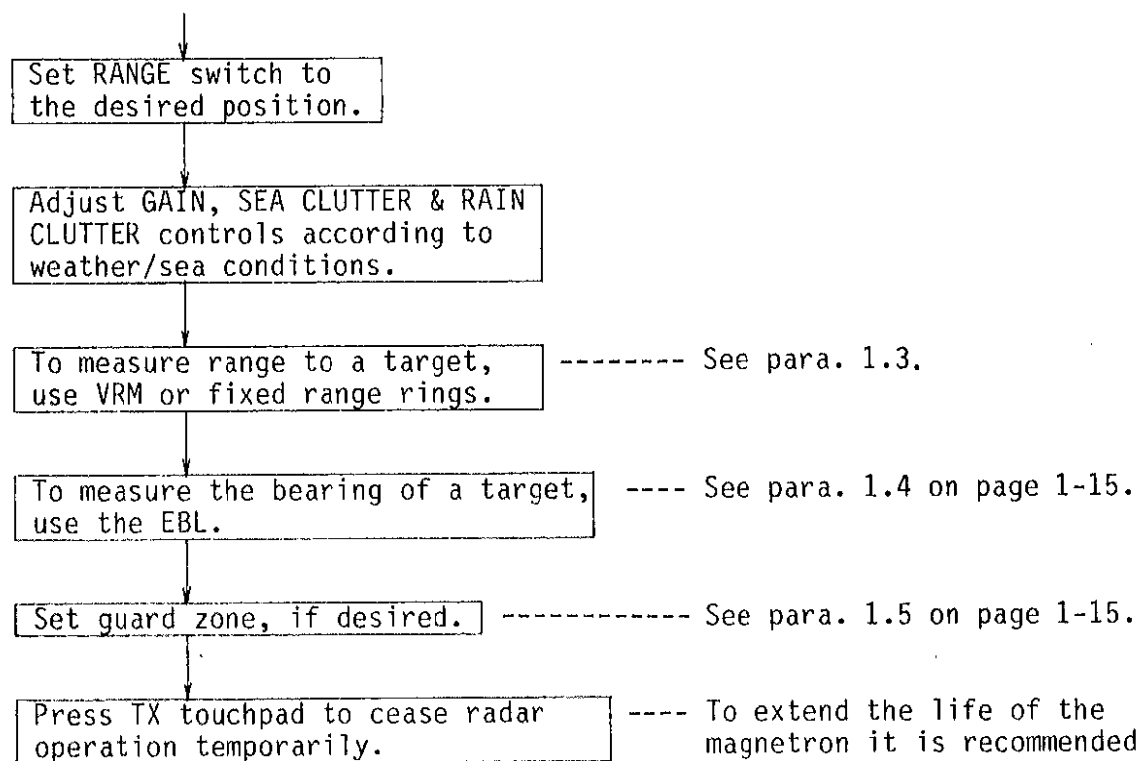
Set RANGE switch to the desired position.

Adjust GAIN, SEA CLUTTER & RAIN CLUTTER controls according to weather/sea conditions.

To measure range to a target, use VRM or fixed range rings. -------- See para. 1.3.

To measure the bearing of a target, use the EBL. ---- See para. 1.4 on page 1-15.

Set guard zone, if desired. ------------ See para. 1.5 on page 1-15.

Press TX touchpad to cease radar operation temporarily. ---- To extend the life of the magnetron it is recommended